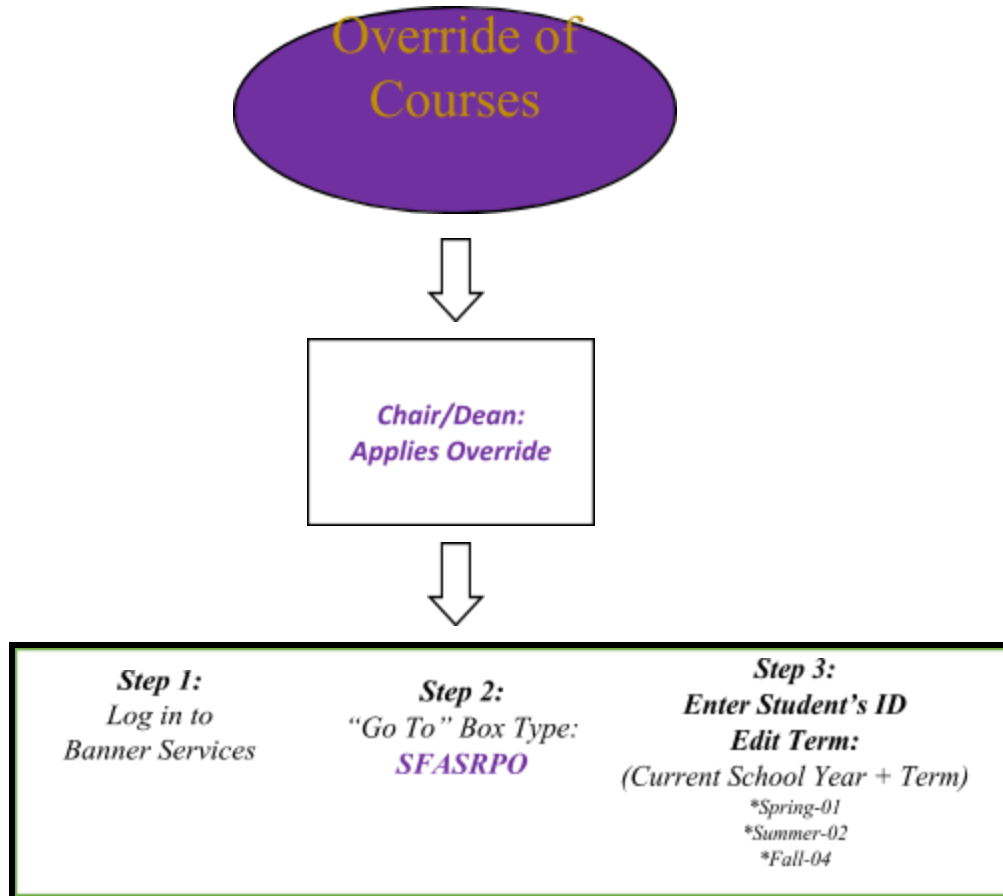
Override of Courses

Chair/Dean:
Applies Override

Step 1:
Log in to
Banner Services

Step 2:
“Go To” Box Type:
SFASRPO

Step 3:
Enter Student’s ID
Edit Term:
(Current School Year + Term)
*Spring-01
*Summer-02
*Fall-04